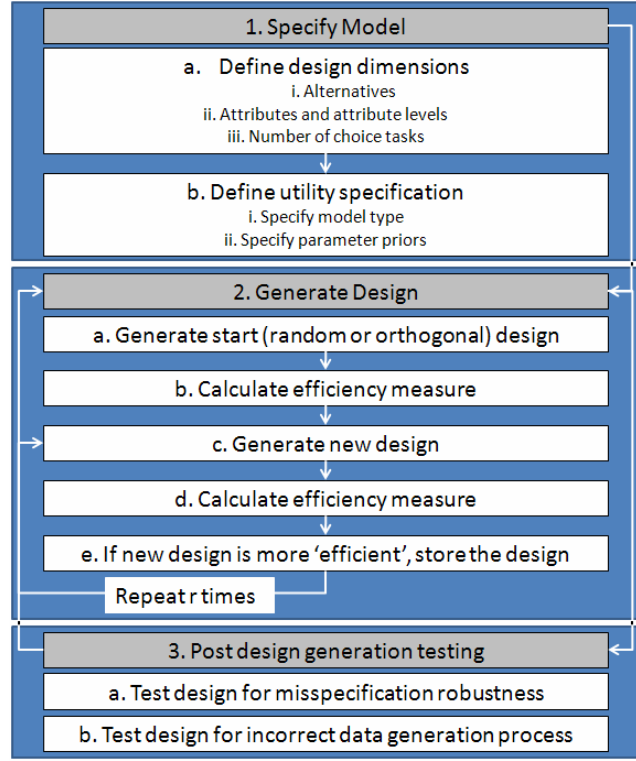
1. Specify Model

a. Define design dimensions
i. Alternatives
ii. Attributes and attribute levels
iii. Number of choice tasks

b. Define utility specification
i. Specify model type
ii. Specify parameter priors

2. Generate Design

a. Generate start (random or orthogonal) design

b. Calculate efficiency measure

c. Generate new design

d. Calculate efficiency measure

e. If new design is more 'efficient', store the design

Repeat r times

3. Post design generation testing

a. Test design for misspecification robustness

b. Test design for incorrect data generation process